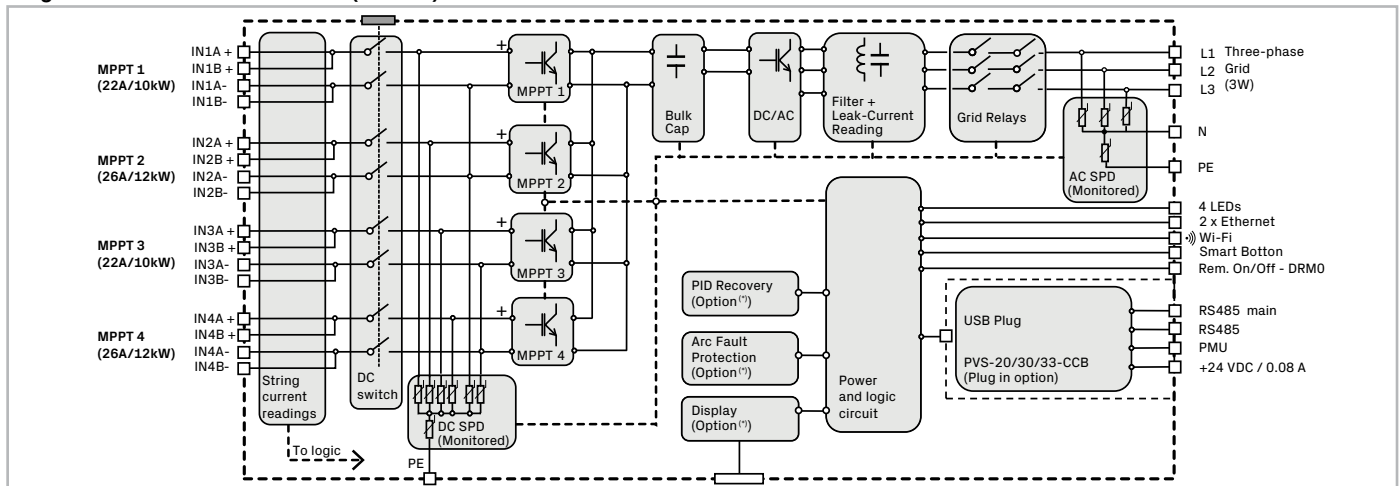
MPPT 1 (22A/10kW)
IN1A +
IN1B +
IN1A-
IN1B-

MPPT 2 (26A/12kW)
IN2A +
IN2B +
IN2A-
IN2B-

MPPT 3 (22A/10kW)
IN3A +
IN3B +
IN3A-
IN3B-

MPPT 4 (26A/12kW)
IN4A +
IN4B +
IN4A-
IN4B-

String current readings

To logic

DC switch

PE

DC SPD (Monitored)

+ MPPT 1
+ MPPT 2
+ MPPT 3
+ MPPT 4

Bulk Cap

DC/AC

Filter + Leak-Current Reading

Grid Relays

AC SPD (Monitored)

L1 Three-phase
L2 Grid
L3 (3W)
N
PE

PID Recovery (Option$^{(*)}$)

Arc Fault Protection (Option$^{(*)}$)

Display (Option$^{(*)}$)

Power and logic circuit

4 LEDs
2 x Ethernet
Wi-Fi
Smart Botton
Rem. On/Off - DRM0

USB Plug

PVS-20/30/33-CCB (Plug in option)

RS485 main
RS485
PMU
+24 VDC / 0.08 A